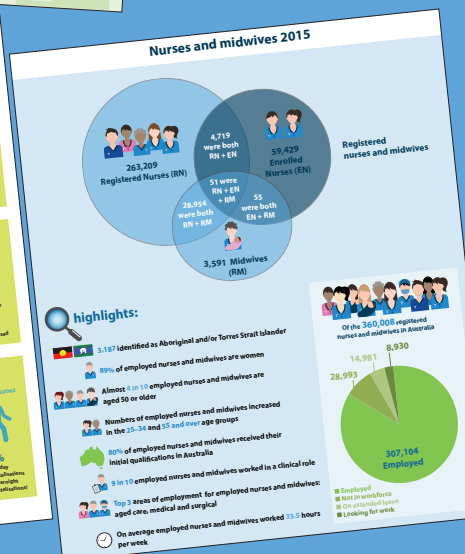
Nurses and midwives 2015

263,209
Registered Nurses (RN)

4,719
were both
RN + EN

59,429
Enrolled
Nurses (EN)

Registered
nurses and midwives

51 were
RN + EN
+ RM

28,954
were both
RN + RM

55
were both
EN + RM

3,591 Midwives
(RM)

highlights:

3,187 identified as Aboriginal and/or Torres Strait Islander

89% of employed nurses and midwives are women

Almost 4 in 10 employed nurses and midwives are aged 50 or older

Numbers of employed nurses and midwives increased in the 25–34 and 55 and over age groups

80% of employed nurses and midwives received their initial qualifications in Australia

9 in 10 employed nurses and midwives worked in a clinical role

Top 3 areas of employment for employed nurses and midwives: aged care, medical and surgical

On average employed nurses and midwives worked 33.5 hours per week

Of the 360,008 registered nurses and midwives in Australia

8,930
14,981
28,993
307,104
Employed

Employed
Not in workforce
On extended leave
Looking for work